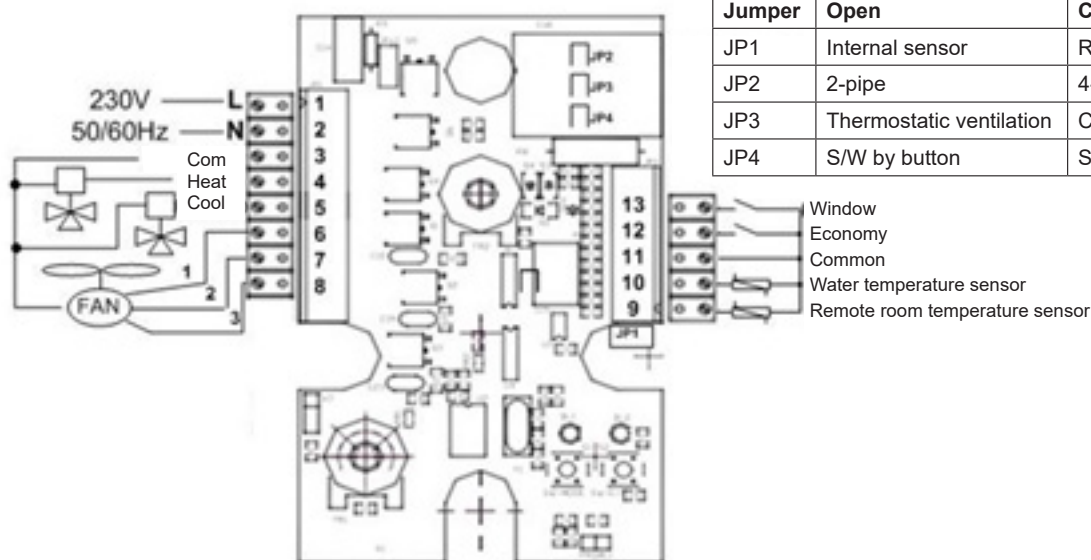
| Jumper | Open | C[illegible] |
|---|---|---|
| JP1 | Internal sensor | R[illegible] |
| JP2 | 2-pipe | 4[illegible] |
| JP3 | Thermostatic ventilation | C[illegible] |
| JP4 | S/W by button | S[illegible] |

230V L
50/60Hz N
Com
Heat
Cool
FAN
1
2
3
1
2
3
4
5
6
7
8
JP2
JP3
JP4
JP1
13
12
11
10
9
Window
Economy
Common
Water temperature sensor
Remote room temperature sensor